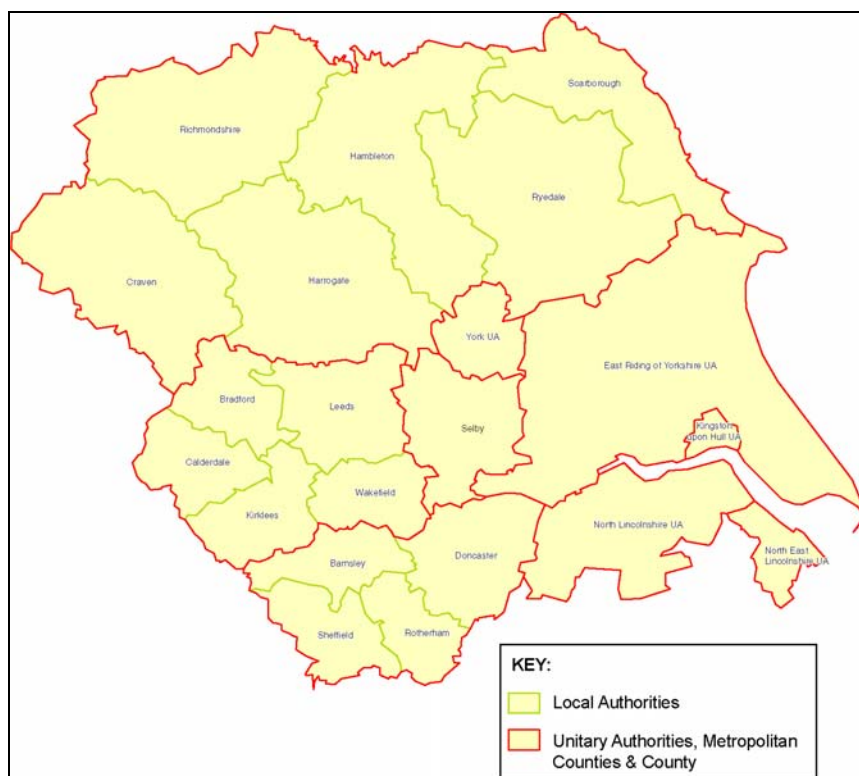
Scarborough

Richmondshire

Hambleton

Ryedale

Craven

Harrogate

York UA

East Riding of Yorkshire UA

Bradford

Leeds

Selby

Kingston upon Hull UA

Calderdale

Wakefield

Kirklees

North Lincolnshire UA

Barnsley

Doncaster

North East Lincolnshire UA

Sheffield

Rotherham

KEY:

Local Authorities

Unitary Authorities, Metropolitan Counties & County